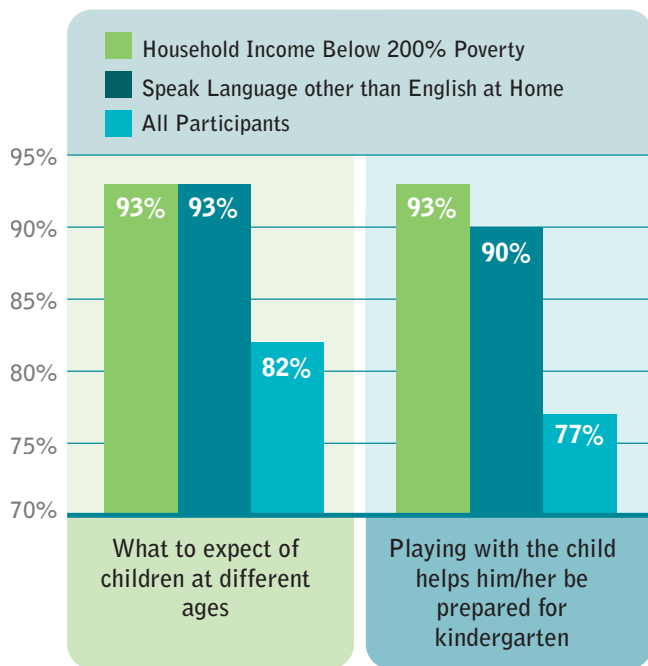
Household Income Below 200% Poverty
Speak Language other than English at Home
All Participants

95%
90%
85%
80%
75%
70%

93% 93% 82%
93% 90% 77%

What to expect of children at different ages

Playing with the child helps him/her be prepared for kindergarten